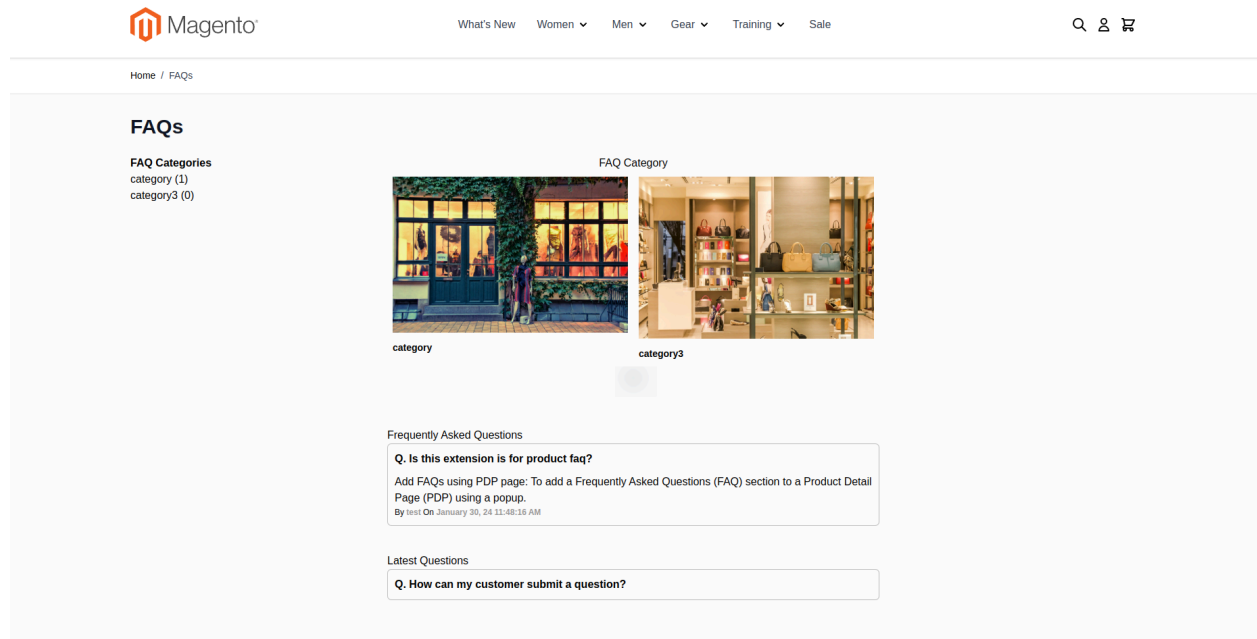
Magento

What's New Women Men Gear Training Sale

Home / FAQs

FAQs

FAQ Categories
category (1)
category3 (0)

FAQ Category

category

category3

Frequently Asked Questions

Q. Is this extension is for product faq?

Add FAQs using PDP page: To add a Frequently Asked Questions (FAQ) section to a Product Detail Page (PDP) using a popup.

By test On January 30, 24 11:48:16 AM

Latest Questions

Q. How can my customer submit a question?